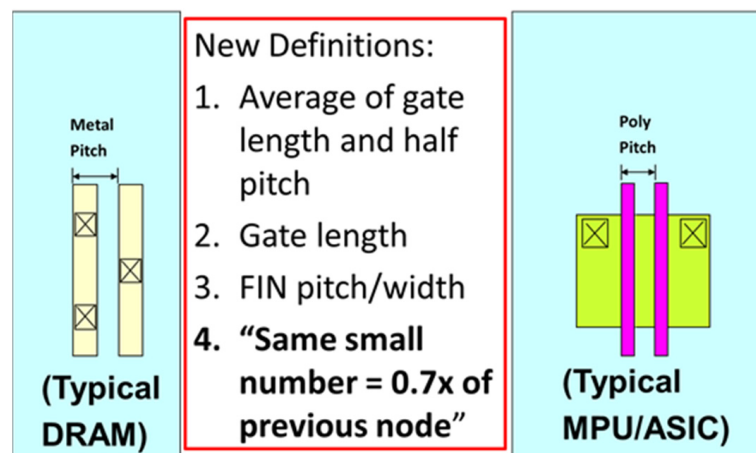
Metal Pitch

(Typical DRAM)

New Definitions:

1. Average of gate length and half pitch
2. Gate length
3. FIN pitch/width
4. **“Same small number = 0.7x of previous node”**

Poly Pitch

(Typical MPU/ASIC)